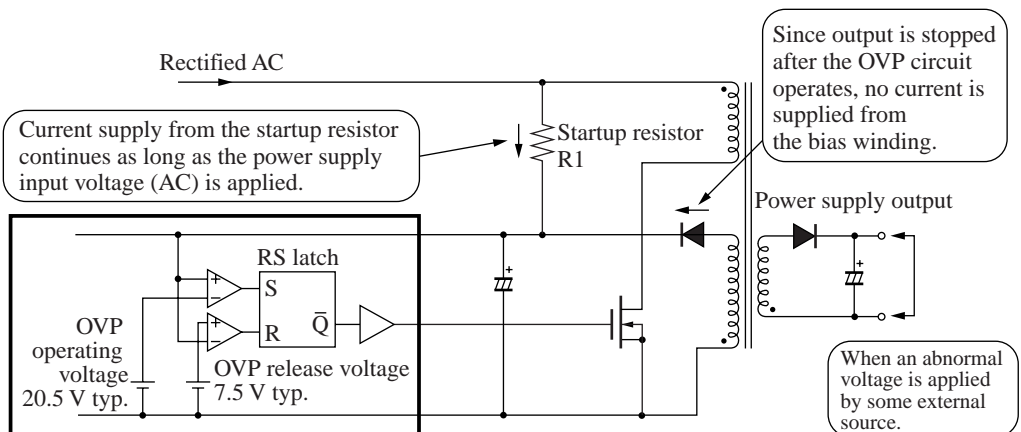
Rectified AC

Since output is stopped after the OVP circuit operates, no current is supplied from the bias winding.

Current supply from the startup resistor continues as long as the power supply input voltage (AC) is applied.

Startup resistor R1

Power supply output

RS latch

+
−
S

+
−
R

$\bar{Q}$

+

+

OVP operating voltage 20.5 V typ.

OVP release voltage 7.5 V typ.

When an abnormal voltage is applied by some external source.